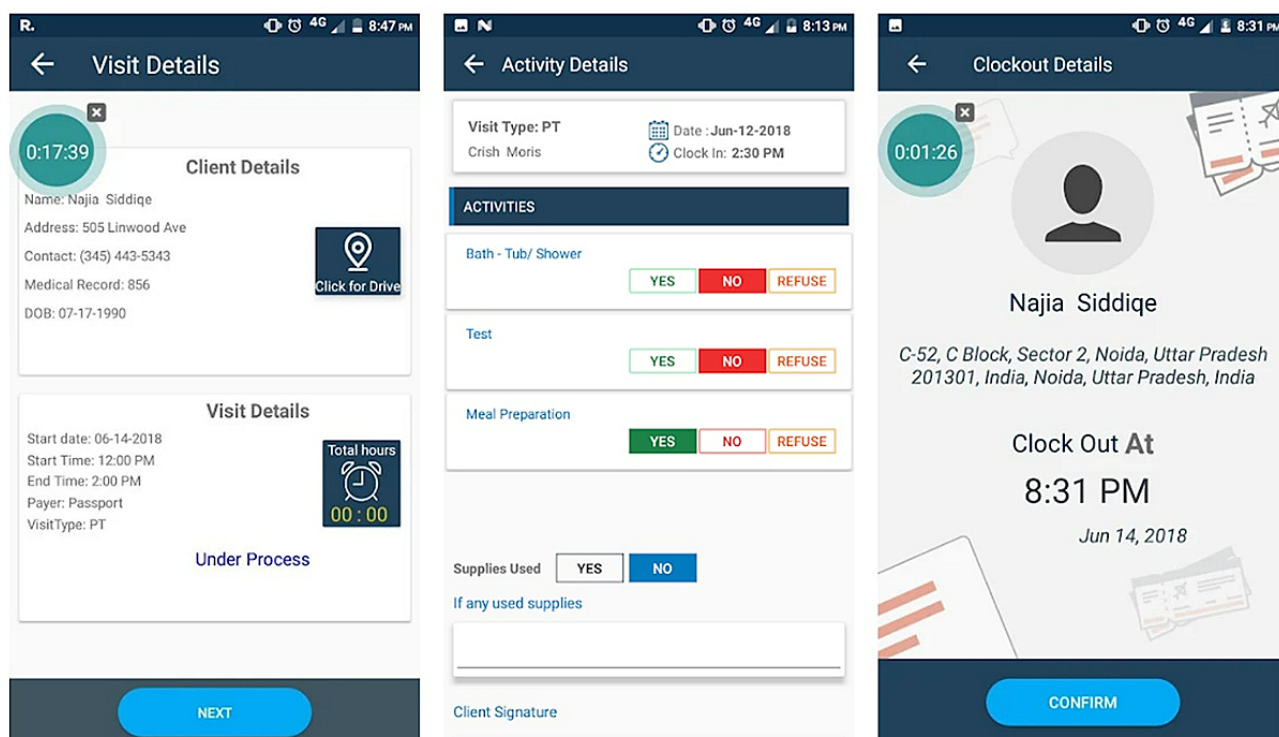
R. 4G 8:47 PM

Visit Details

0:17:39

Client Details

Name: Najia Siddiqe
Address: 505 Linwood Ave
Contact: (345) 443-5343
Medical Record: 856
DOB: 07-17-1990

Click for Drive

Visit Details

Start date: 06-14-2018
Start Time: 12:00 PM
End Time: 2:00 PM
Payer: Passport
VisitType: PT

Total hours
00 : 00

Under Process

NEXT

N 4G 8:13 PM

Activity Details

Visit Type: PT
Crish Moris

Date : Jun-12-2018
Clock In: 2:30 PM

ACTIVITIES

Bath - Tub/ Shower
YES NO REFUSE

Test
YES NO REFUSE

Meal Preparation
YES NO REFUSE

Supplies Used YES NO

If any used supplies

Client Signature

4G 8:31

Clockout Details

0:01:26

Najia Siddiqe

C-52, C Block, Sector 2, Noida, Uttar Pradesh 201301, India, Noida, Uttar Pradesh, India

Clock Out At

8:31 PM

Jun 14, 2018

CONFIRM